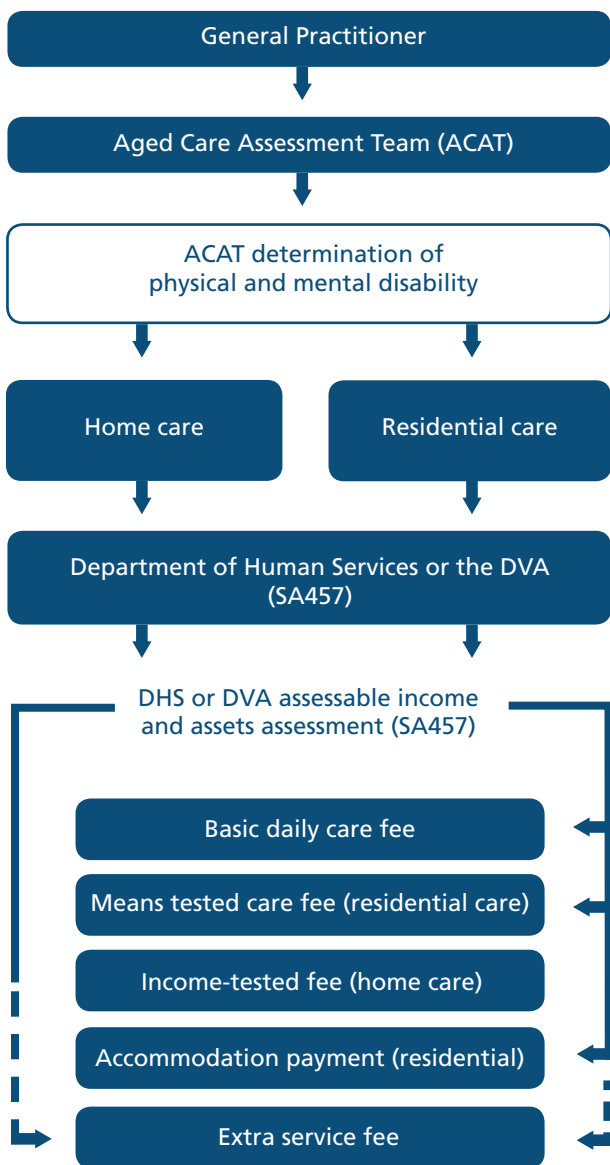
General Practitioner

Aged Care Assessment Team (ACAT)

ACAT determination of physical and mental disability

Home care

Residential care

Department of Human Services or the DVA (SA457)

DHS or DVA assessable income and assets assessment (SA457)

Basic daily care fee

Means tested care fee (residential care)

Income-tested fee (home care)

Accommodation payment (residential)

Extra service fee